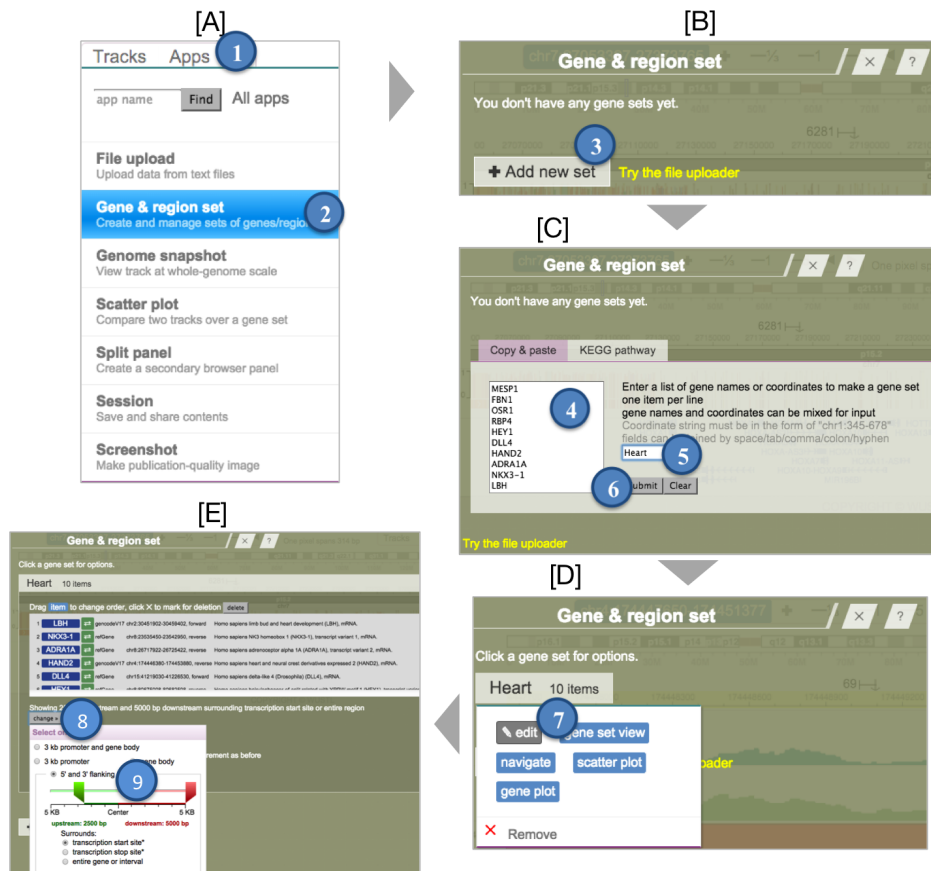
[A]

Tracks Apps 1

app name Find All apps

File upload
Upload data from text files

Gene & region set
Create and manage sets of genes/regio 2

Genome snapshot
View track at whole-genome scale

Scatter plot
Compare two tracks over a gene set

Split panel
Create a secondary browser panel

Session
Save and share contents

Screenshot
Make publication-quality image

[B]

Gene & region set ✕ ?

You don't have any gene sets yet.

6281

3
+ Add new set Try the file uploader

[C]

Gene & region set ✕ ?

You don't have any gene sets yet.

6281

Copy & paste KEGG pathway

MESP1
FBN1
OSR1
RBP4
HEY1
DLL4
HAND2
ADRA1A
NKX3-1
LBH

4

Enter a list of gene names or coordinates to make a gene set
one item per line
gene names and coordinates can be mixed for input
Coordinate string must be in the form of "chr1:345-678"
fields can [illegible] by space/tab/comma/colon/hyphen

Heart 5

6 Submit Clear

Try the file uploader

[D]

Gene & region set ✕ ?

Click a gene set for options.

Heart 10 items

69

7
✎ edit gene set view
navigate scatter plot
gene plot

✕ Remove

[E]

Gene & region set ✕ ?

Click a gene set for options.

Heart 10 items

Drag item to change order, click ✕ to mark for deletion delete

| 1 | LBH | gencodeV17 chr2:30451802-30459402, forward | Homo sapiens limb bud and heart development (LBH), mRNA. |
|---|---|---|---|
| 2 | NKX3-1 | refGene chr8:23535450-23542990, reverse | Homo sapiens NK3 homeobox 1 (NKX3-1), transcript variant 1, mRNA. |
| 3 | ADRA1A | refGene chr8:26717922-26725422, reverse | Homo sapiens adrenoceptor alpha 1A (ADRA1A), transcript variant 2, mRNA. |
| 4 | HAND2 | gencodeV17 chr4:174446380-174453880, reverse | Homo sapiens heart and neural crest derivatives expressed 2 (HAND2), mRNA. |
| 5 | DLL4 | refGene chr15:41219030-41226530, forward | Homo sapiens delta-like 4 (Drosophila) (DLL4), mRNA. |

Showing 2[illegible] stream and 5000 bp downstream surrounding transcription start site or entire region
change 8

3 kb promoter and gene body
3 kb promoter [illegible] body
5' and 3' flanking 9

5 KB Center 5 KB
upstream: 2500 bp downstream: 5000 bp
Surrounds:
transcription start site*
transcription stop site*
entire gene or interval